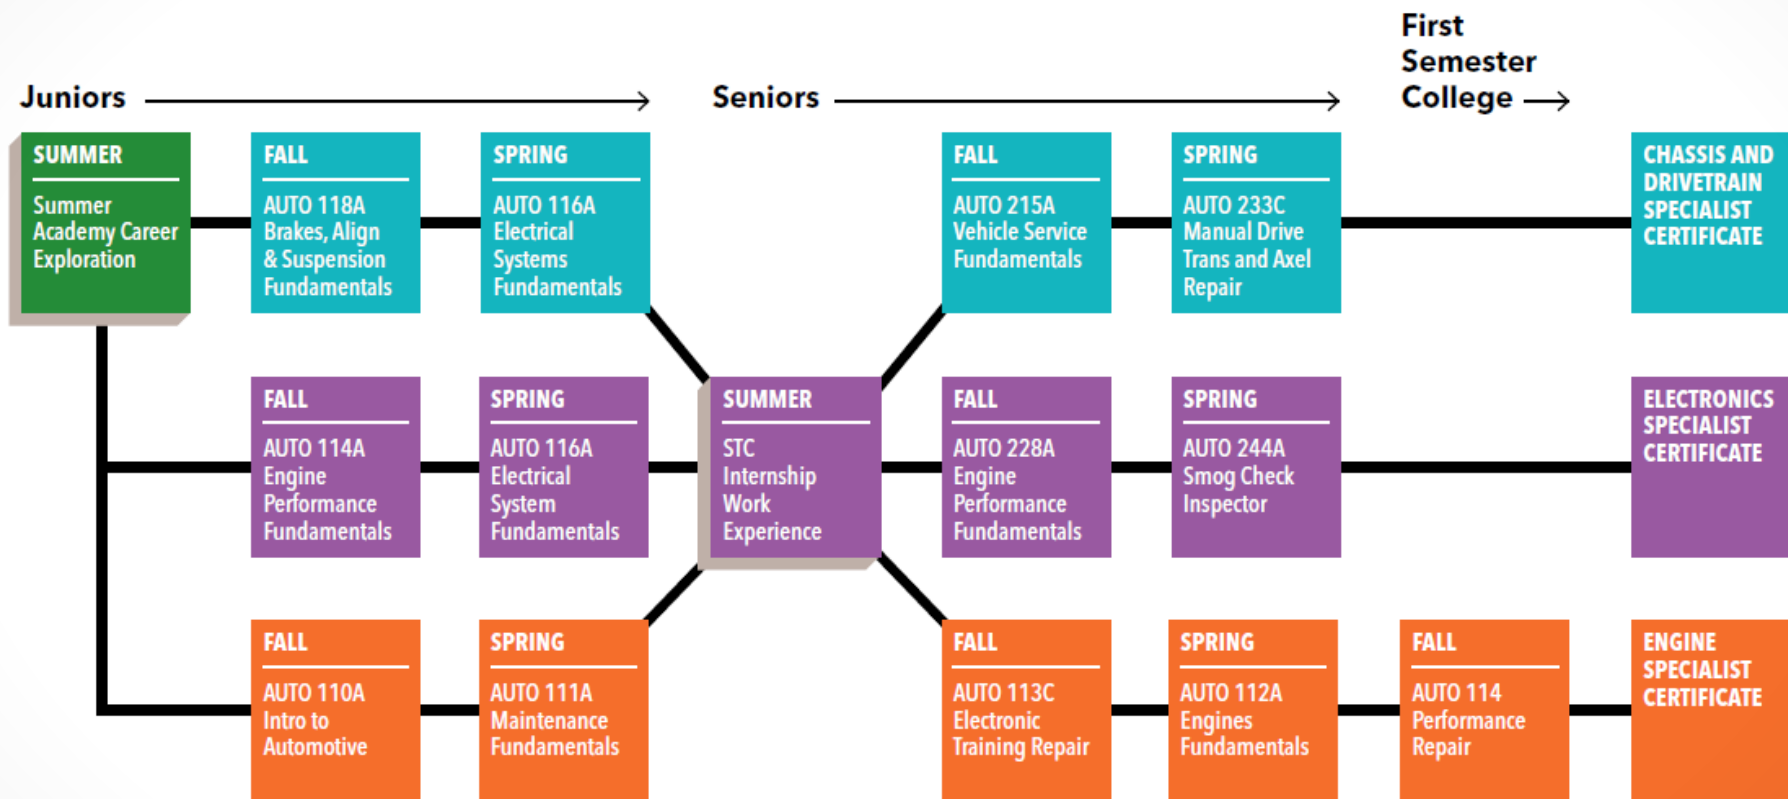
Juniors

Seniors

First Semester College

SUMMER
Summer Academy Career Exploration

FALL
AUTO 118A Brakes, Align & Suspension Fundamentals

SPRING
AUTO 116A Electrical Systems Fundamentals

FALL
AUTO 215A Vehicle Service Fundamentals

SPRING
AUTO 233C Manual Drive Trans and Axel Repair

CHASSIS AND DRIVETRAIN SPECIALIST CERTIFICATE

FALL
AUTO 114A Engine Performance Fundamentals

SPRING
AUTO 116A Electrical System Fundamentals

SUMMER
STC Internship Work Experience

FALL
AUTO 228A Engine Performance Fundamentals

SPRING
AUTO 244A Smog Check Inspector

ELECTRONICS SPECIALIST CERTIFICATE

FALL
AUTO 110A Intro to Automotive

SPRING
AUTO 111A Maintenance Fundamentals

FALL
AUTO 113C Electronic Training Repair

SPRING
AUTO 112A Engines Fundamentals

FALL
AUTO 114 Performance Repair

ENGINE SPECIALIST CERTIFICATE